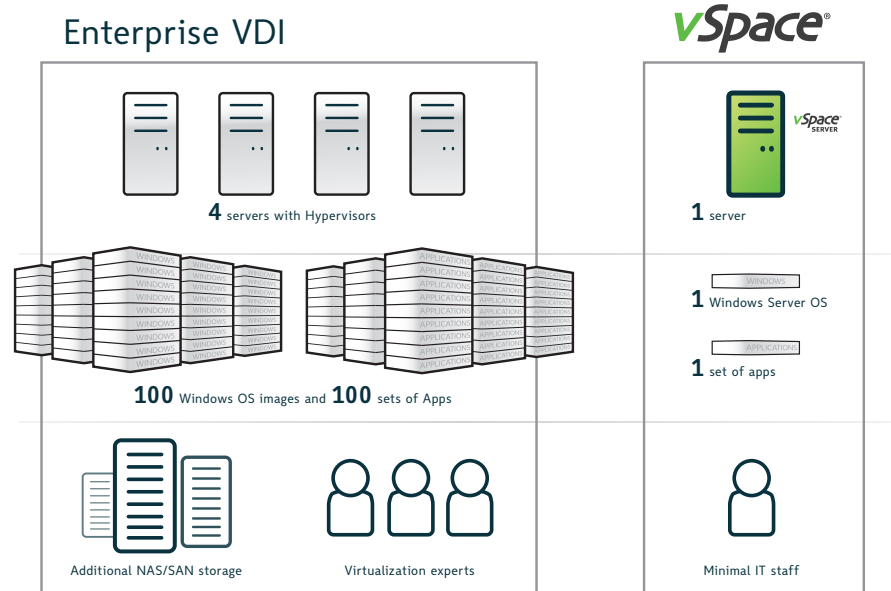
Enterprise VDI

vSpace®

4 servers with Hypervisors

vSpace SERVER

1 server

WINDOWS WINDOWS WINDOWS WINDOWS WINDOWS WINDOWS WINDOWS WINDOWS WINDOWS

APPLICATIONS APPLICATIONS APPLICATIONS APPLICATIONS APPLICATIONS APPLICATIONS APPLICATIONS APPLICATIONS APPLICATIONS

WINDOWS

1 Windows Server OS

APPLICATIONS

1 set of apps

100 Windows OS images and 100 sets of Apps

Additional NAS/SAN storage

Virtualization experts

Minimal IT staff